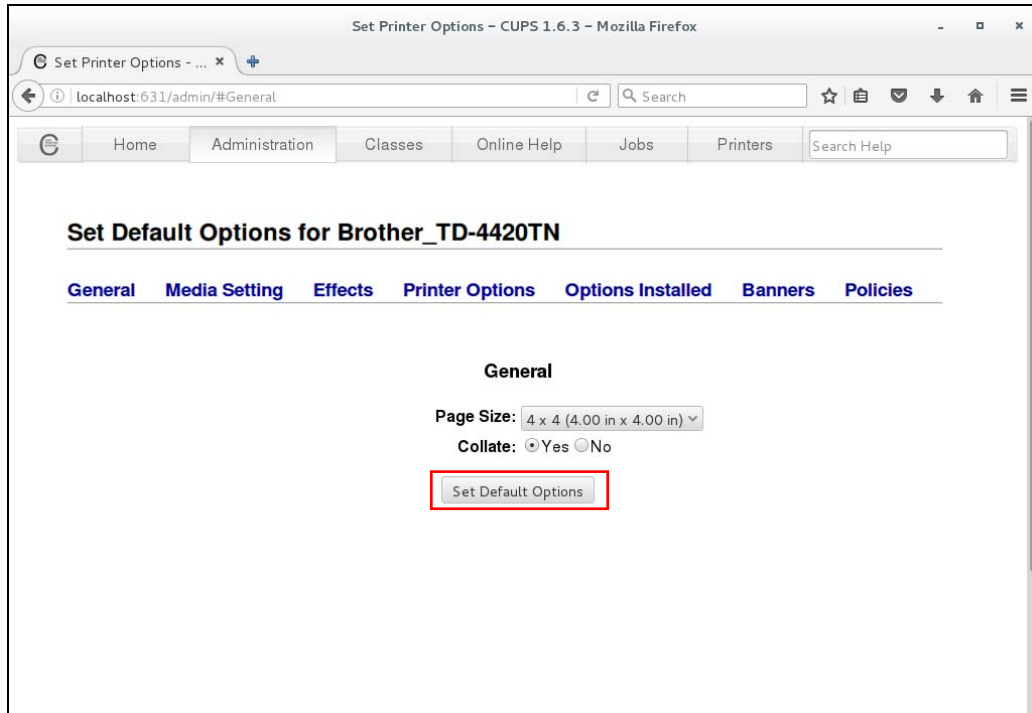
Set Printer Options – CUPS 1.6.3 – Mozilla Firefox

Set Printer Options - ... ×

localhost:631/admin/#General

Search

Home | Administration | Classes | Online Help | Jobs | Printers | Search Help

Set Default Options for Brother_TD-4420TN

General | Media Setting | Effects | Printer Options | Options Installed | Banners | Policies

General

Page Size: 4 x 4 (4.00 in x 4.00 in)

Collate: Yes No

Set Default Options